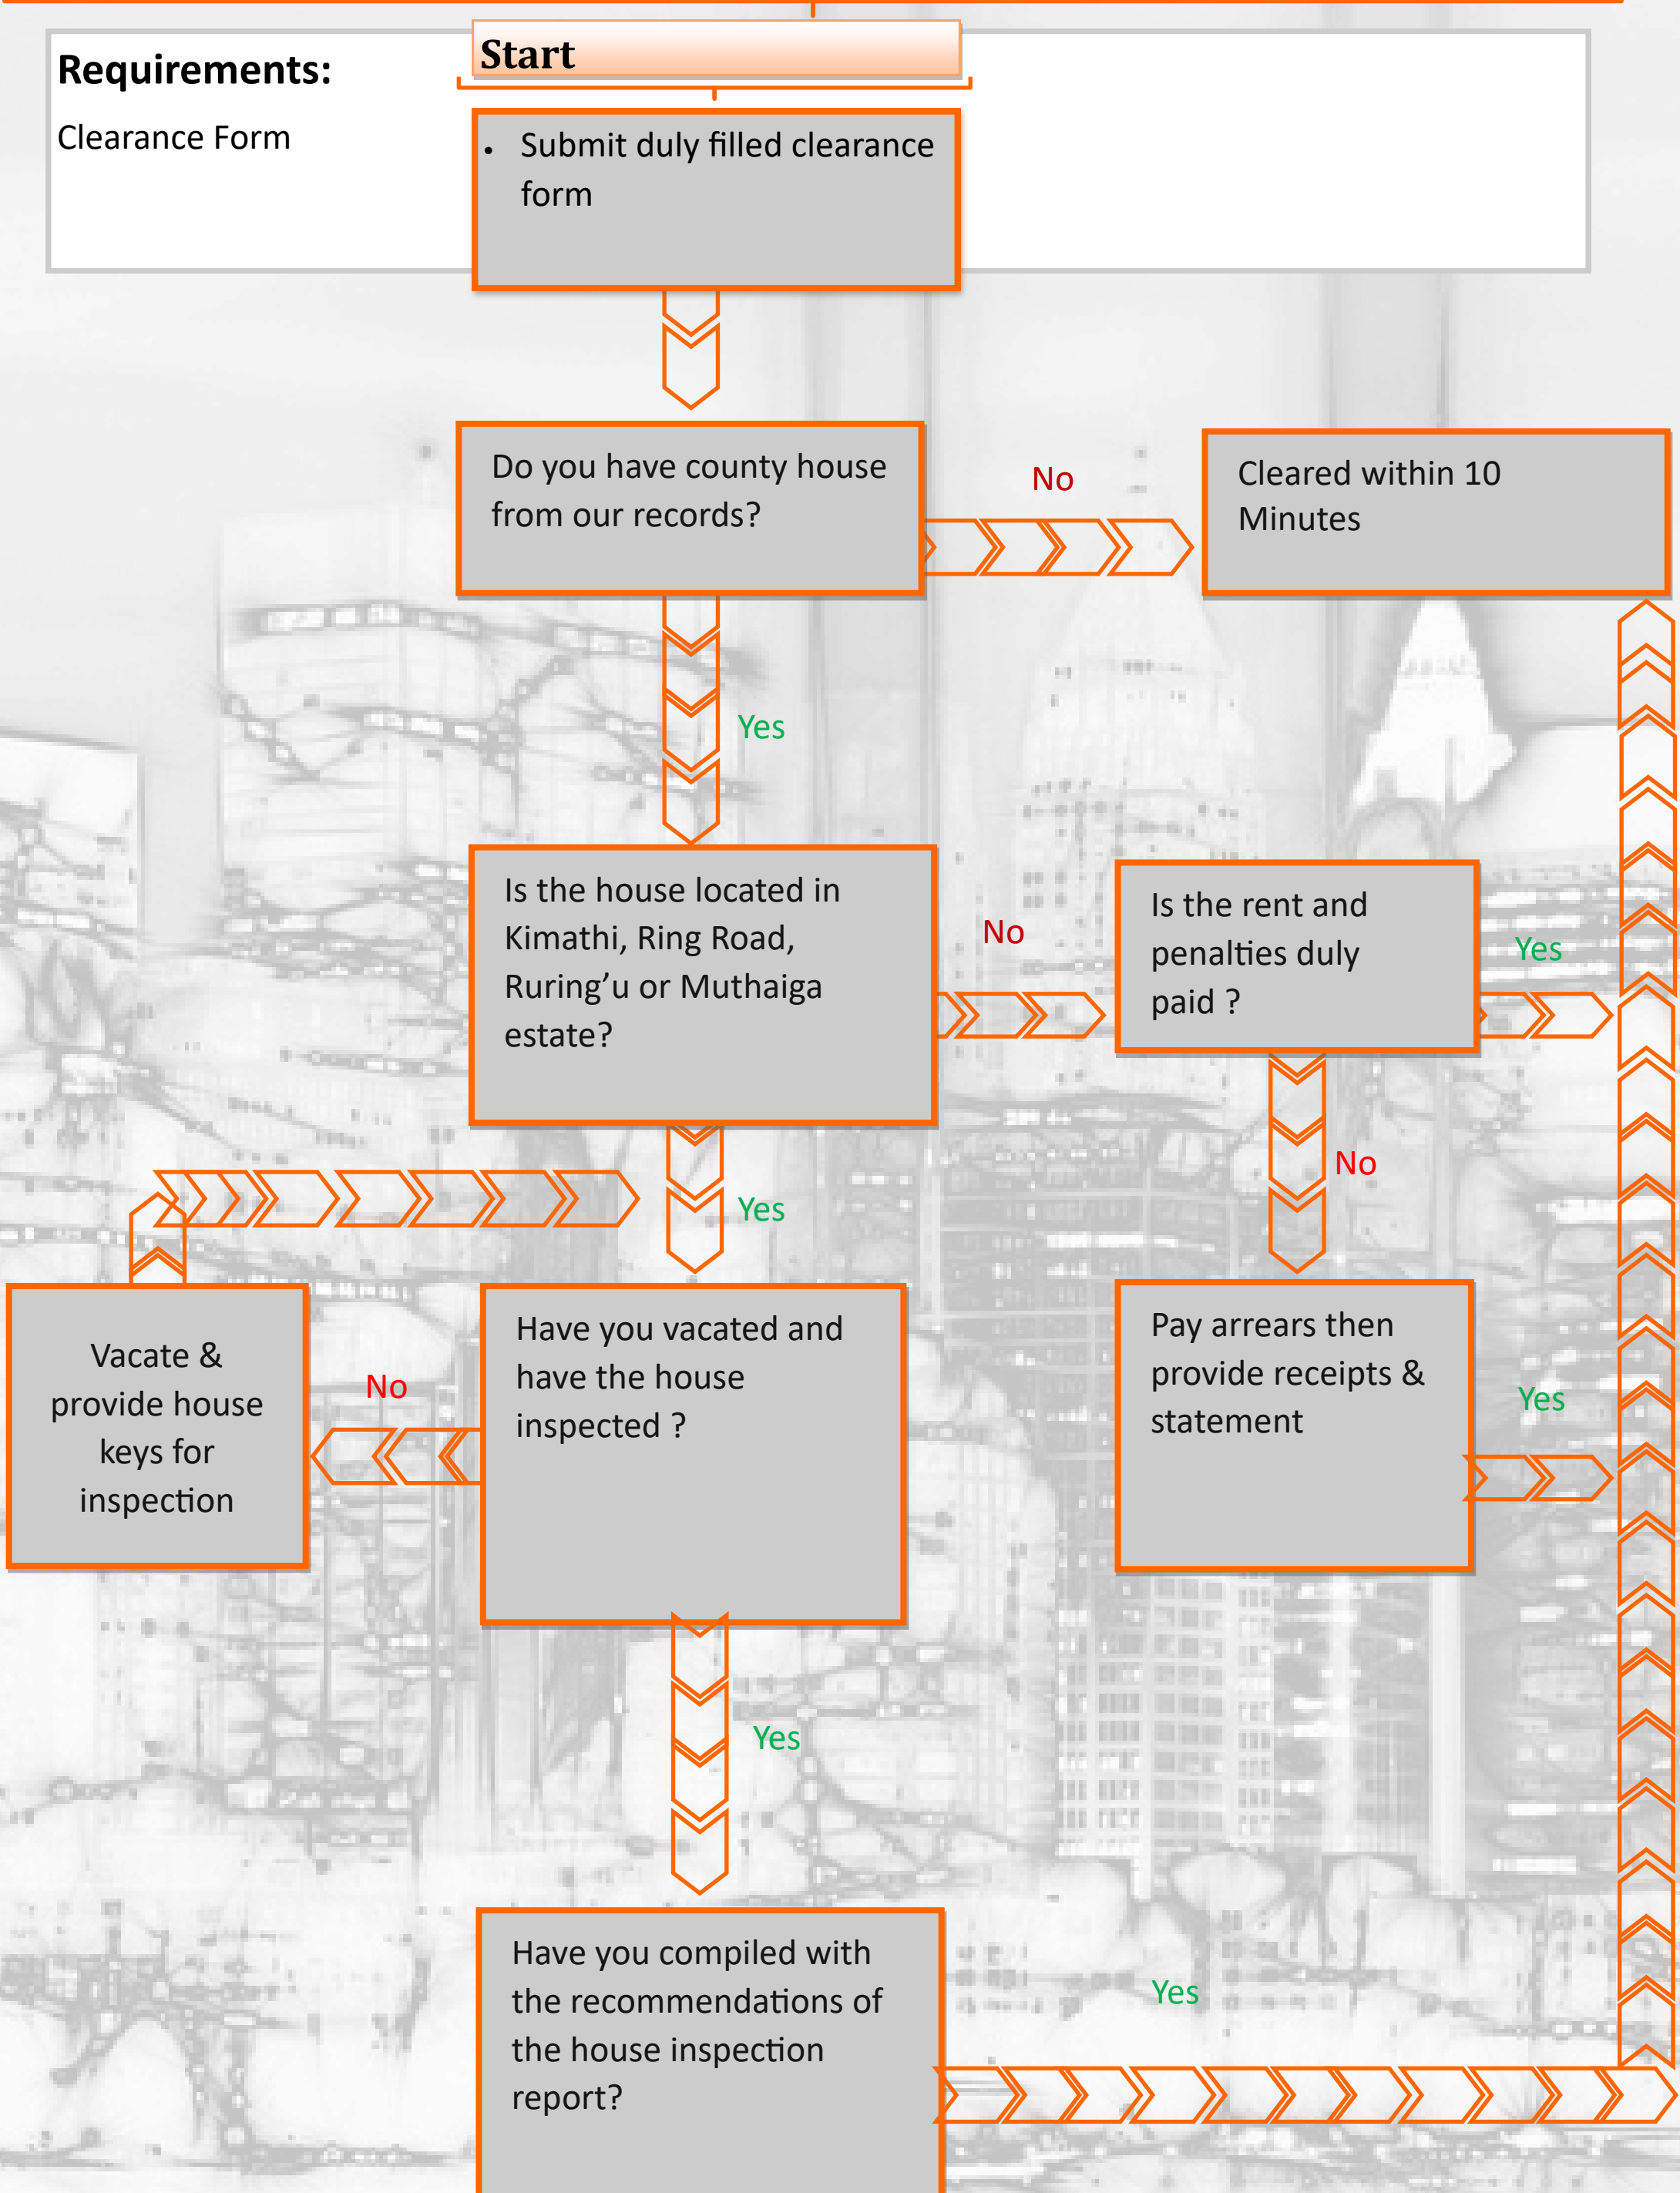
Requirements:

Clearance Form

Start

- Submit duly filled clearance form

Do you have county house from our records?

No

Cleared within 10 Minutes

Yes

Is the house located in Kimathi, Ring Road, Ruring'u or Muthaiga estate?

No

Is the rent and penalties duly paid ?

Yes

No

Yes

Vacate & provide house keys for inspection

No

Have you vacated and have the house inspected ?

Pay arrears then provide receipts & statement

Yes

Yes

Have you compiled with the recommendations of the house inspection report?

Yes